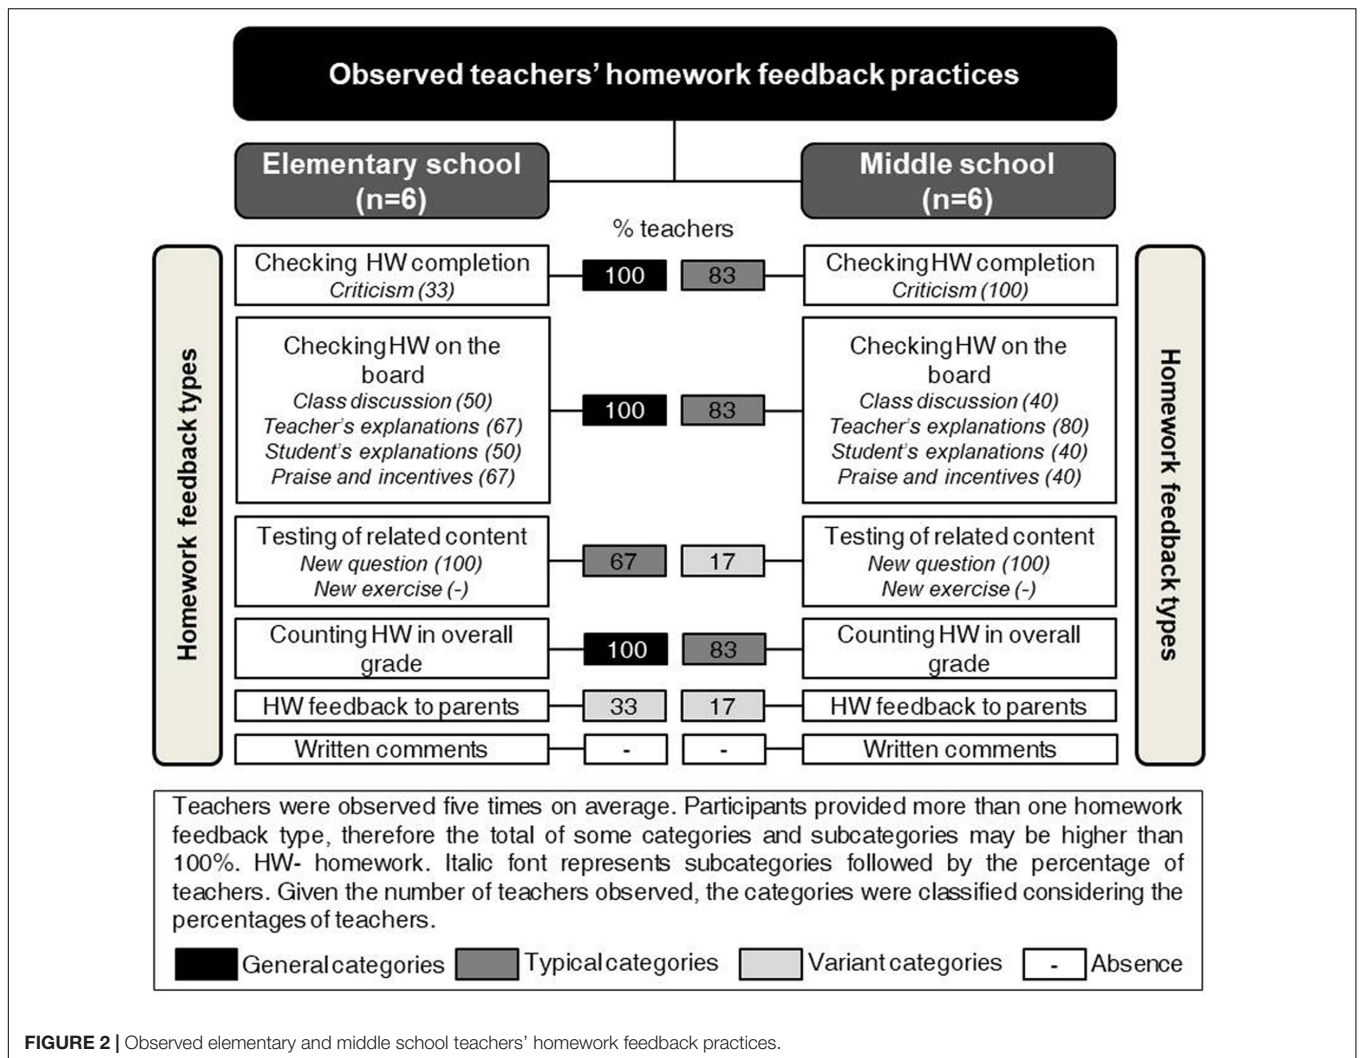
Observed teachers' homework feedback practices

Elementary school (n=6)

Middle school (n=6)

% teachers

Homework feedback types

| Elementary school | | | Middle school |
|---|---|---|---|
| Checking HW completion *Criticism (33)* | 100 | 83 | Checking HW completion *Criticism (100)* |
| Checking HW on the board *Class discussion (50)* *Teacher's explanations (67)* *Student's explanations (50)* *Praise and incentives (67)* | 100 | 83 | Checking HW on the board *Class discussion (40)* *Teacher's explanations (80)* *Student's explanations (40)* *Praise and incentives (40)* |
| Testing of related content *New question (100)* *New exercise (-)* | 67 | 17 | Testing of related content *New question (100)* *New exercise (-)* |
| Counting HW in overall grade | 100 | 83 | Counting HW in overall grade |
| HW feedback to parents | 33 | 17 | HW feedback to parents |
| Written comments | - | - | Written comments |

Homework feedback types

Teachers were observed five times on average. Participants provided more than one homework feedback type, therefore the total of some categories and subcategories may be higher than 100%. HW- homework. Italic font represents subcategories followed by the percentage of teachers. Given the number of teachers observed, the categories were classified considering the percentages of teachers.

General categories Typical categories Variant categories - Absence

FIGURE 2 | Observed elementary and middle school teachers' homework feedback practices.